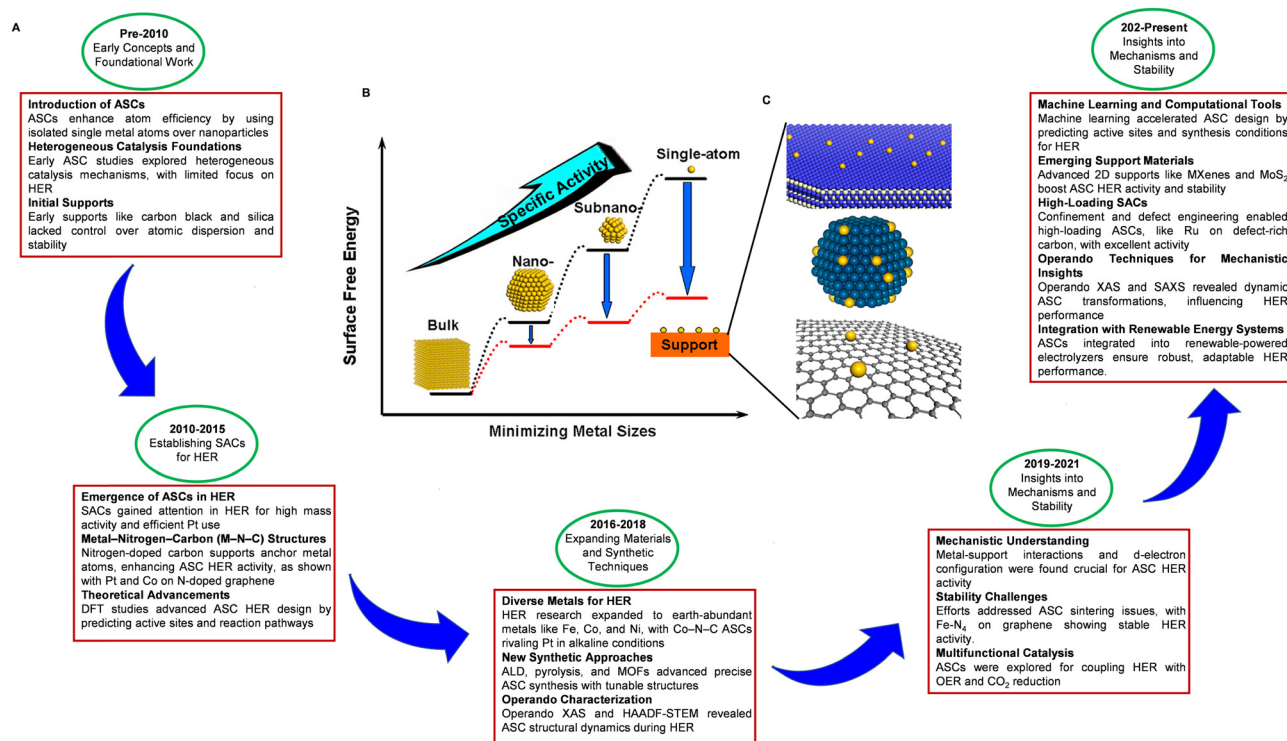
A

Pre-2010
Early Concepts and Foundational Work

**Introduction of ASCs**
ASCs enhance atom efficiency by using isolated single metal atoms over nanoparticles
**Heterogeneous Catalysis Foundations**
Early ASC studies explored heterogeneous catalysis mechanisms, with limited focus on HER
**Initial Supports**
Early supports like carbon black and silica lacked control over atomic dispersion and stability

2010-2015
Establishing SACs for HER

**Emergence of ASCs in HER**
SACs gained attention in HER for high mass activity and efficient Pt use
**Metal–Nitrogen–Carbon (M–N–C) Structures**
Nitrogen-doped carbon supports anchor metal atoms, enhancing ASC HER activity, as shown with Pt and Co on N-doped graphene
**Theoretical Advancements**
DFT studies advanced ASC HER design by predicting active sites and reaction pathways

B

Surface Free Energy
Specific Activity
Single-atom
Subnano-
Nano-
Bulk
Support
Minimizing Metal Sizes

C

2016-2018
Expanding Materials and Synthetic Techniques

**Diverse Metals for HER**
HER research expanded to earth-abundant metals like Fe, Co, and Ni, with Co–N–C ASCs rivaling Pt in alkaline conditions
**New Synthetic Approaches**
ALD, pyrolysis, and MOFs advanced precise ASC synthesis with tunable structures
**Operando Characterization**
Operando XAS and HAADF-STEM revealed ASC structural dynamics during HER

2019-2021
Insights into Mechanisms and Stability

**Mechanistic Understanding**
Metal-support interactions and d-electron configuration were found crucial for ASC HER activity
**Stability Challenges**
Efforts addressed ASC sintering issues, with Fe-$N_4$ on graphene showing stable HER activity.
**Multifunctional Catalysis**
ASCs were explored for coupling HER with OER and $CO_2$ reduction

202-Present
Insights into Mechanisms and Stability

**Machine Learning and Computational Tools**
Machine learning accelerated ASC design by predicting active sites and synthesis conditions for HER
**Emerging Support Materials**
Advanced 2D supports like MXenes and $MoS_2$ boost ASC HER activity and stability
**High-Loading SACs**
Confinement and defect engineering enabled high-loading ASCs, like Ru on defect-rich carbon, with excellent activity
**Operando Techniques for Mechanistic Insights**
Operando XAS and SAXS revealed dynamic ASC transformations, influencing HER performance
**Integration with Renewable Energy Systems**
ASCs integrated into renewable-powered electrolyzers ensure robust, adaptable HER performance.